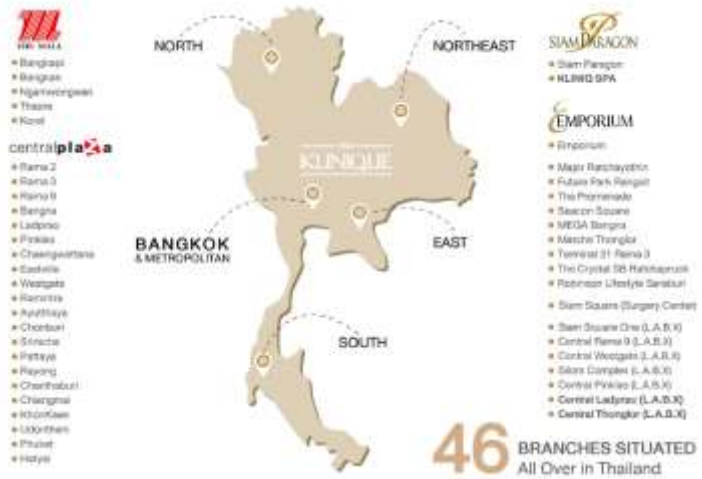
THE MALL
• Bangkapi
• Bangkae
• Ngamwongwan
• Thapra
• Korat

centralplaza
• Rama 2
• Rama 3
• Rama 9
• Bangna
• Ladprao
• Pinklao
• Chaengwattana
• Eastville
• Westgate
• Ramintra
• Ayutthaya
• Chonburi
• Sriracha
• Pattaya
• Rayong
• Chanthaburi
• Chiangmai
• KhonKaen
• Udonthani
• Phuket
• Hatyai

NORTH
NORTHEAST
KLINIQUE
BANGKOK & METROPOLITAN
EAST
SOUTH

SIAM PARAGON
• Siam Paragon
• KLINIQ SPA

EMPORIUM
• Emporium

• Major Ratchayothin
• Future Park Rangsit
• The Promenade
• Seacon Square
• MEGA Bangna
• Market Thonglor
• Terminal 21 Rama 3
• The Crystal SB Ratchapruek
• Robinson Lifestyle Saraburi

• Siam Square (Surgery Center)

• Siam Square One (L.A.B.X)
• Central Rama 9 (L.A.B.X)
• Central Westgate (L.A.B.X)
• Silom Complex (L.A.B.X)
• Central Pinklao (L.A.B.X)
• Central Ladprao (L.A.B.X)
• Central Thonglor (L.A.B.X)

46 BRANCHES SITUATED
All Over in Thailand